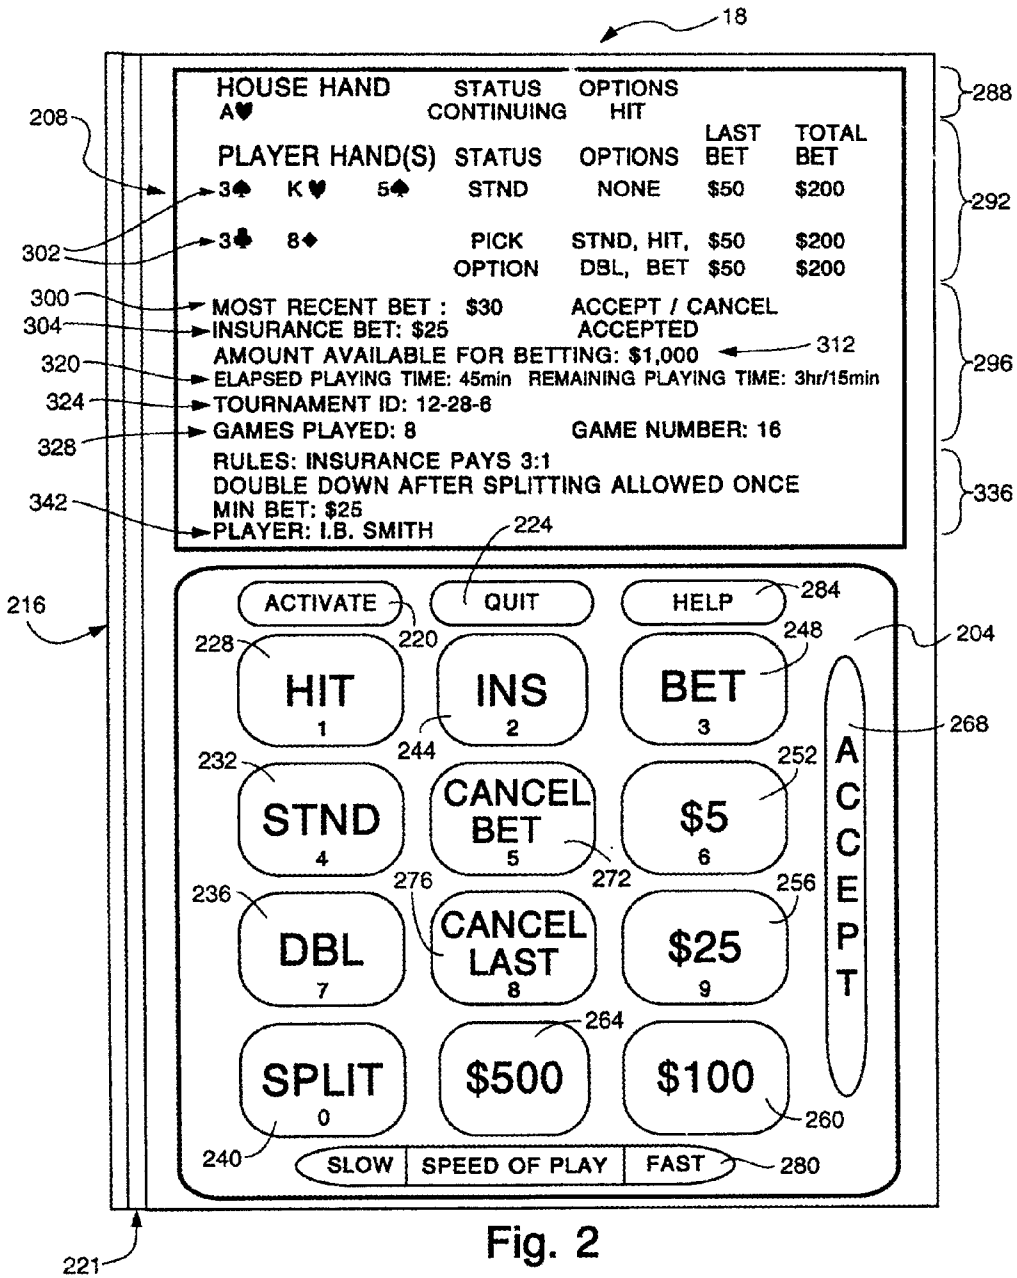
18

HOUSE HAND STATUS OPTIONS
A♥ CONTINUING HIT

288

PLAYER HAND(S) STATUS OPTIONS LAST BET TOTAL BET

208

3♠ K♥ 5♠ STND NONE $50 $200

292

302

3♣ 8♦ PICK OPTION STND, HIT, DBL, BET $50 $50 $200 $200

300 MOST RECENT BET : $30 ACCEPT / CANCEL
304 INSURANCE BET: $25 ACCEPTED
AMOUNT AVAILABLE FOR BETTING: $1,000 312

296

320 ELAPSED PLAYING TIME: 45min REMAINING PLAYING TIME: 3hr/15min
324 TOURNAMENT ID: 12-28-6
328 GAMES PLAYED: 8 GAME NUMBER: 16

RULES: INSURANCE PAYS 3:1
DOUBLE DOWN AFTER SPLITTING ALLOWED ONCE
MIN BET: $25

336

342 PLAYER: I.B. SMITH

224

216

ACTIVATE 220 QUIT HELP 284

204

228 HIT 1
INS 2 244
BET 3 248

268

ACCEPT

232 STND 4
CANCEL BET 5 272
$5 6 252

236 DBL 7
276 CANCEL LAST 8
$25 9 256

SPLIT 0 240
$500 264
$100 260

SLOW SPEED OF PLAY FAST 280

221

Fig. 2